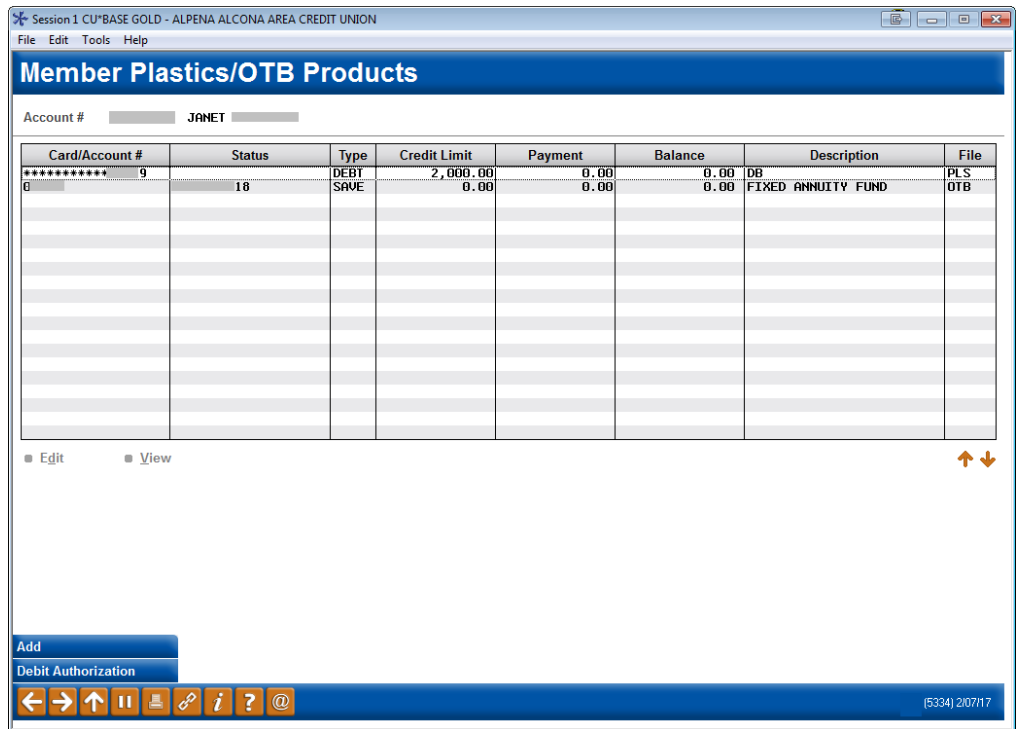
Session 1 CU*BASE GOLD - ALPENA ALCONA AREA CREDIT UNION

File Edit Tools Help

Member Plastics/OTB Products

Account # JANET

| Card/Account # | Status | Type | Credit Limit | Payment | Balance | Description | File |
|---|---|---|---|---|---|---|---|
| ************9 | | DEBT | 2,000.00 | 0.00 | 0.00 | DB | PLS |
| 0 | 18 | SAVE | 0.00 | 0.00 | 0.00 | FIXED ANNUITY FUND | OTB |

Edit View

Add

Debit Authorization

(5334) 2/07/17